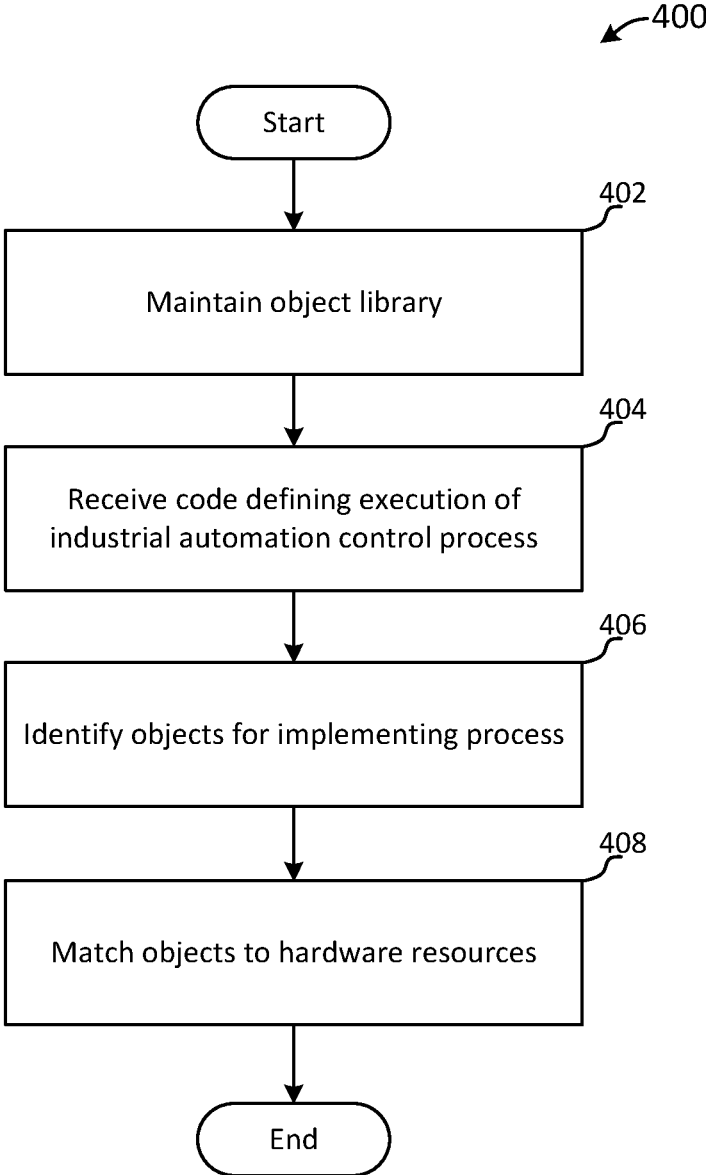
400

Start

402

Maintain object library

404

Receive code defining execution of industrial automation control process

406

Identify objects for implementing process

408

Match objects to hardware resources

End